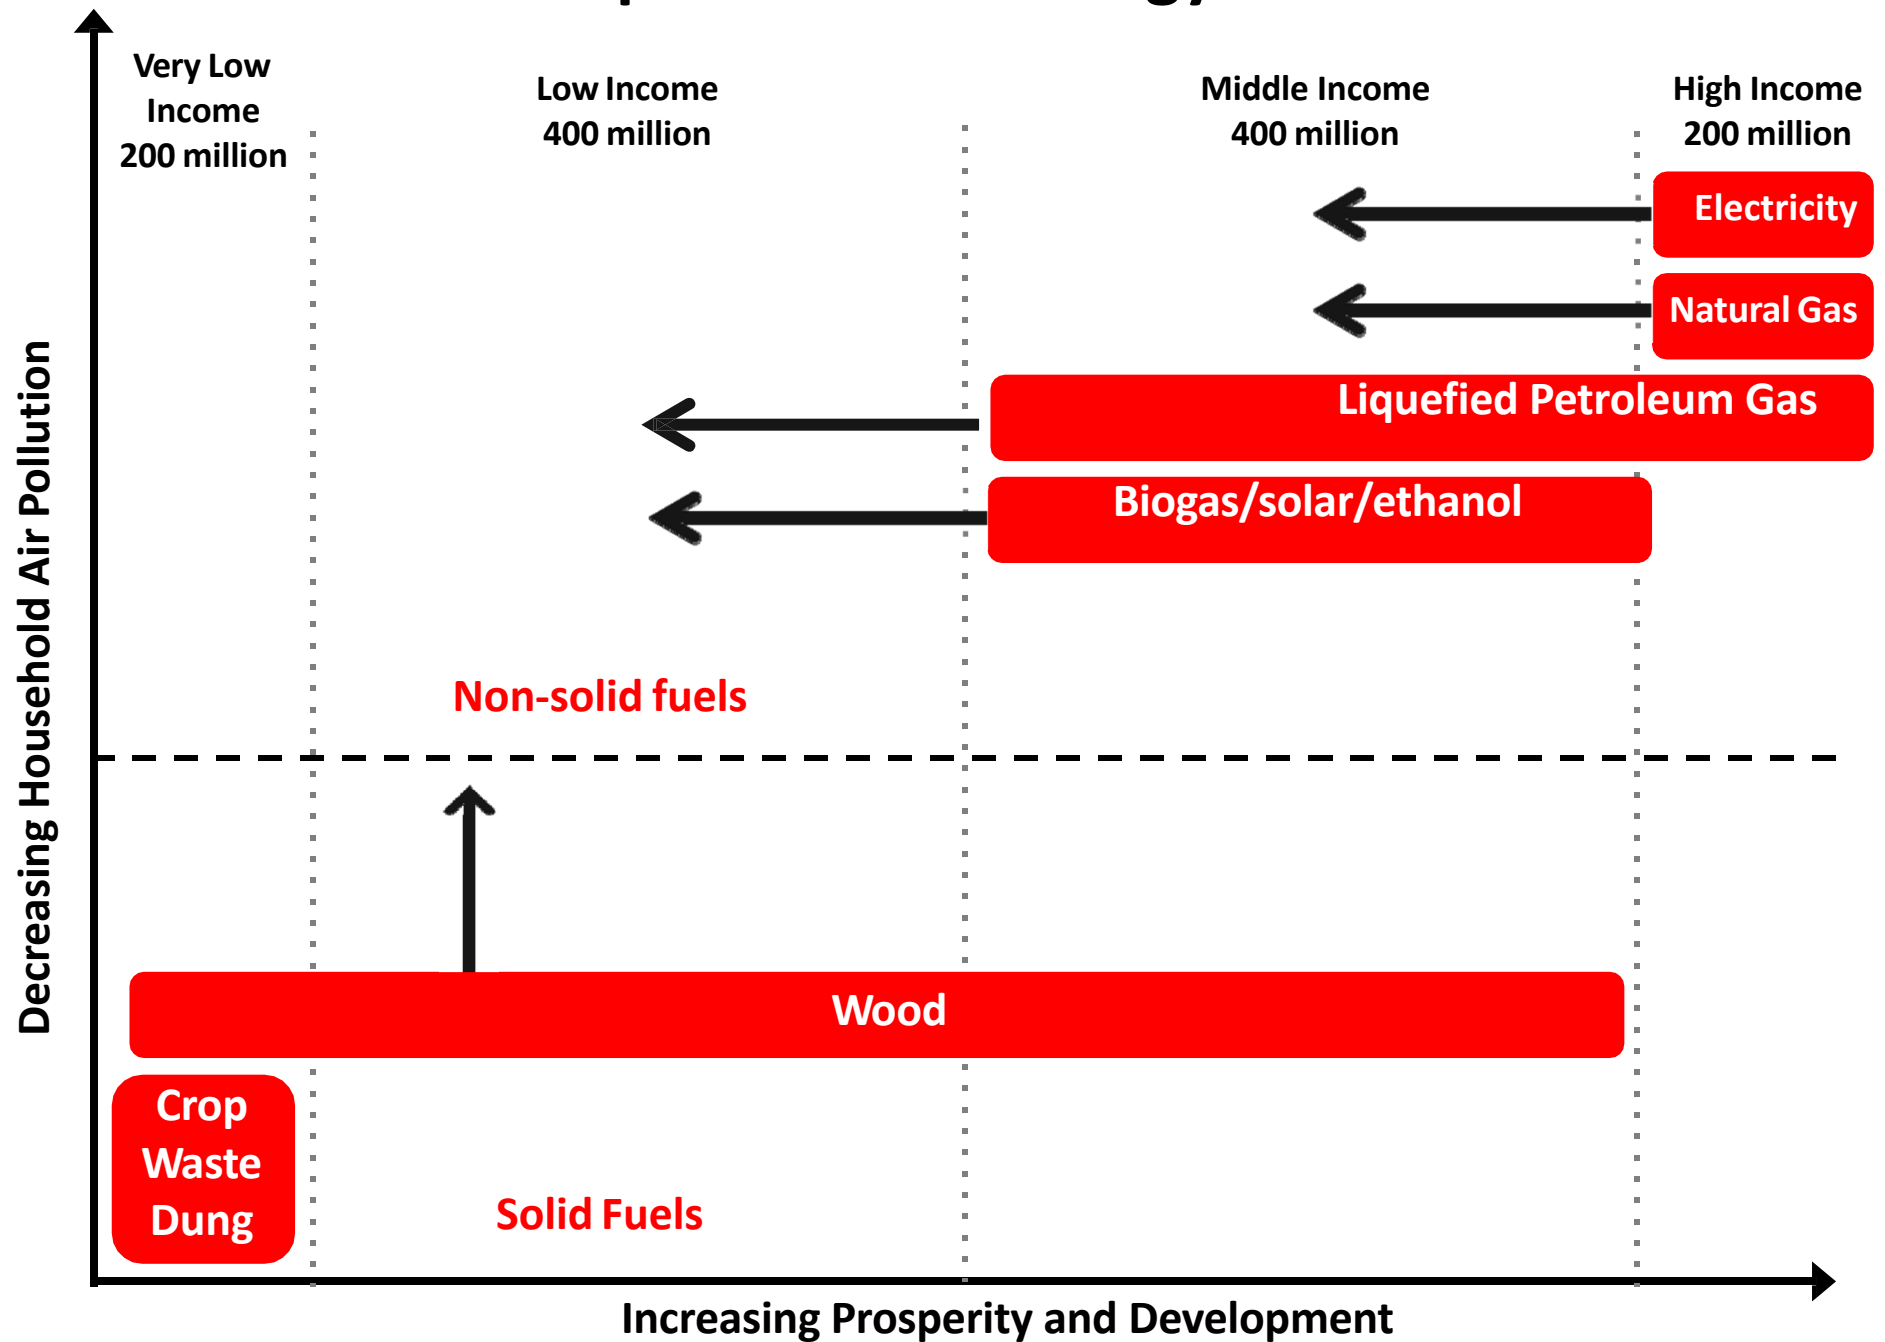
Very Low Income 200 million

Low Income 400 million

Middle Income 400 million

High Income 200 million

Electricity

Natural Gas

Liquefied Petroleum Gas

Biogas/solar/ethanol

Non-solid fuels

Wood

Crop Waste Dung

Solid Fuels

Decreasing Household Air Pollution

Increasing Prosperity and Development